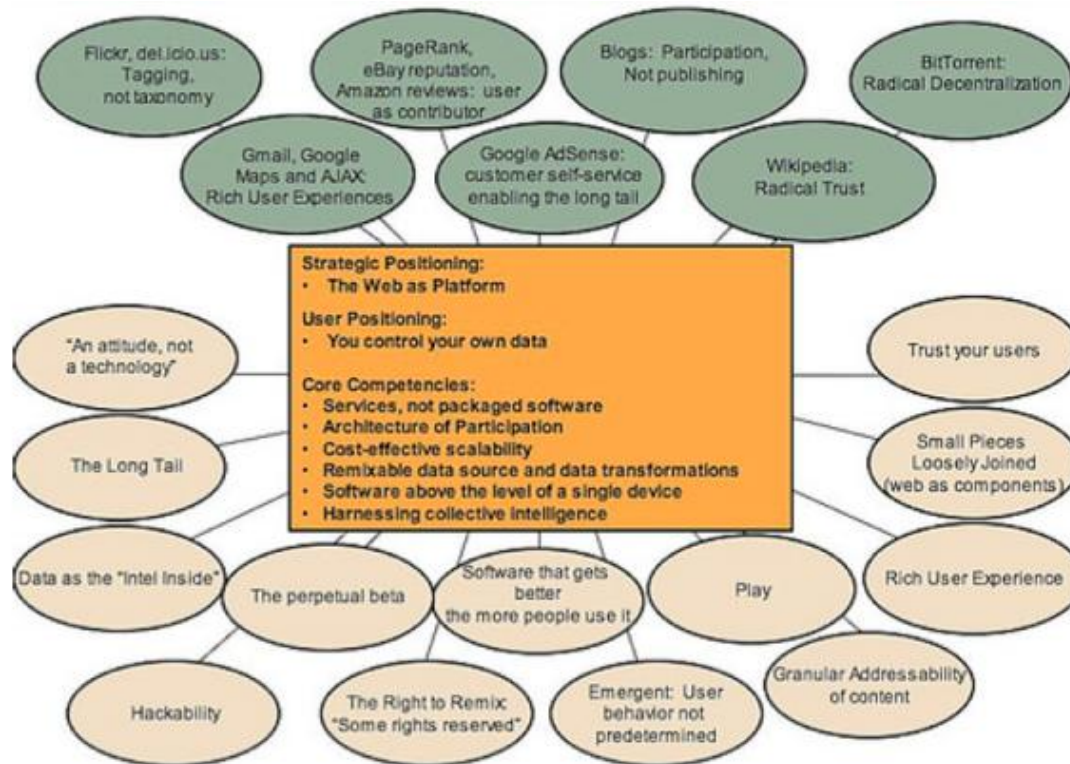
Flickr, del.icio.us: Tagging, not taxonomy

PageRank, eBay reputation, Amazon reviews: user as contributor

Blogs: Participation, Not publishing

BitTorrent: Radical Decentralization

Gmail, Google Maps and AJAX: Rich User Experiences

Google AdSense: customer self-service enabling the long tail

Wikipedia: Radical Trust

Strategic Positioning:
• The Web as Platform

User Positioning:
• You control your own data

Core Competencies:
• Services, not packaged software
• Architecture of Participation
• Cost-effective scalability
• Remixable data source and data transformations
• Software above the level of a single device
• Harnessing collective intelligence

"An attitude, not a technology"

Trust your users

The Long Tail

Small Pieces Loosely Joined (web as components)

Data as the "Intel Inside"

The perpetual beta

Software that gets better the more people use it

Play

Rich User Experience

Hackability

The Right to Remix: "Some rights reserved"

Emergent: User behavior not predetermined

Granular Addressability of content